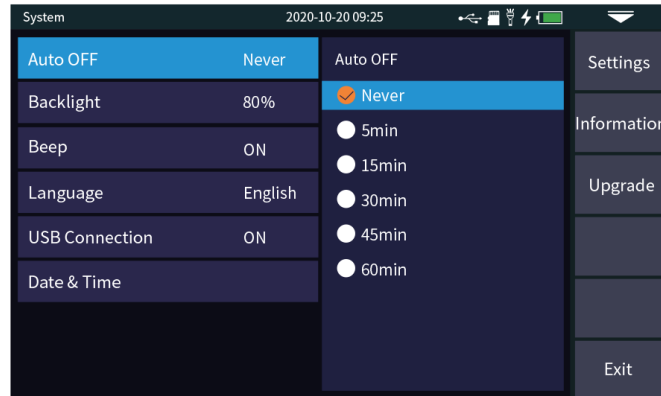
System 2020-10-20 09:25

| Auto OFF | Never |
|---|---|
| Backlight | 80% |
| Beep | ON |
| Language | English |
| USB Connection | ON |
| Date & Time | |

Auto OFF
Never
5min
15min
30min
45min
60min

Settings
Informatio
Upgrade
Exit